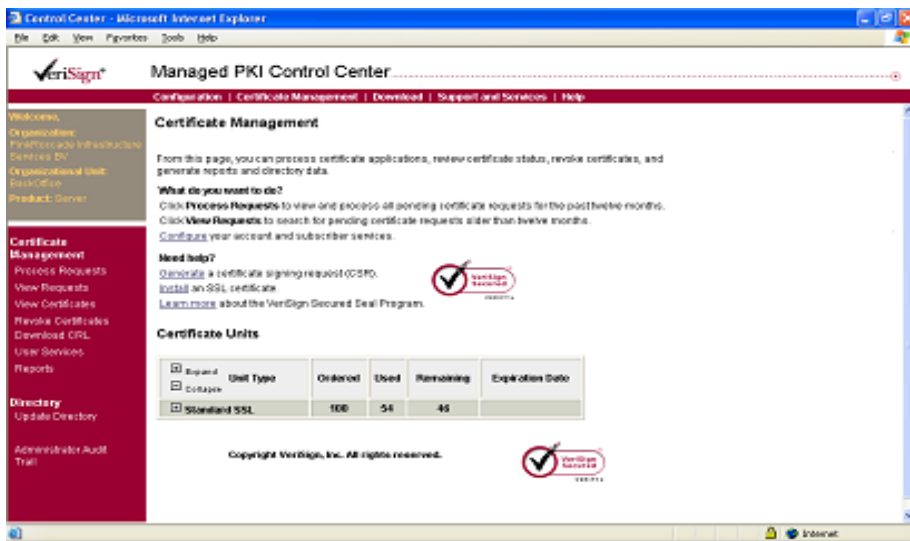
Control Center - Microsoft Internet Explorer

File Edit View Favorites Tools Help

VeriSign®

Managed PKI Control Center

Configuration | Certificate Management | Download | Support and Services | Help

Welcome,
Organization:
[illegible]
Organizational Unit:
BackOffice
Product: Server

Certificate Management
Process Requests
View Requests
View Certificates
Revoke Certificates
Download CRL
User Services
Reports

Directory
Update Directory

Administrator Audit Trail

Certificate Management

From this page, you can process certificate applications, review certificate status, revoke certificates, and generate reports and directory data.

What do you want to do?
Click Process Requests to view and process all pending certificate requests for the past twelve months.
Click View Requests to search for pending certificate requests older than twelve months.
Configure your account and subscriber services.

Need help?
Generate a certificate signing request (CSR).
Install an SSL certificate.
Learn more about the VeriSign Secured Seal Program.

VeriSign Secured

Certificate Units

| Expand Collapse Unit Type | Ordered | Used | Remaining | Expiration Date |
|---|---|---|---|---|
| Standard SSL | 100 | 54 | 46 | |

Copyright VeriSign, Inc. All rights reserved.

VeriSign Secured

Internet